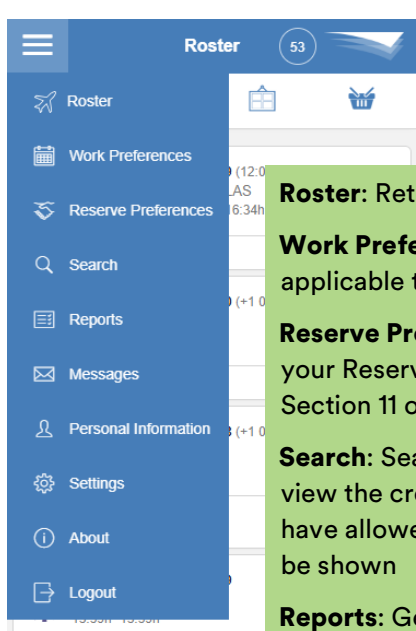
Roster 53

Roster

Work Preferences

Reserve Preferences

Search

Reports

Messages

Personal Information

Settings

About

Logout

9 (12:0
LAS
16:34h

0 (+1 0

3 (+1 0

9
13:33h 13:33h

Roster: Ret

Work Prefe
applicable t

Reserve Pr
your Reserv
Section 11 o

Search: Sea
view the cre
have allowe
be shown

Reports: Go